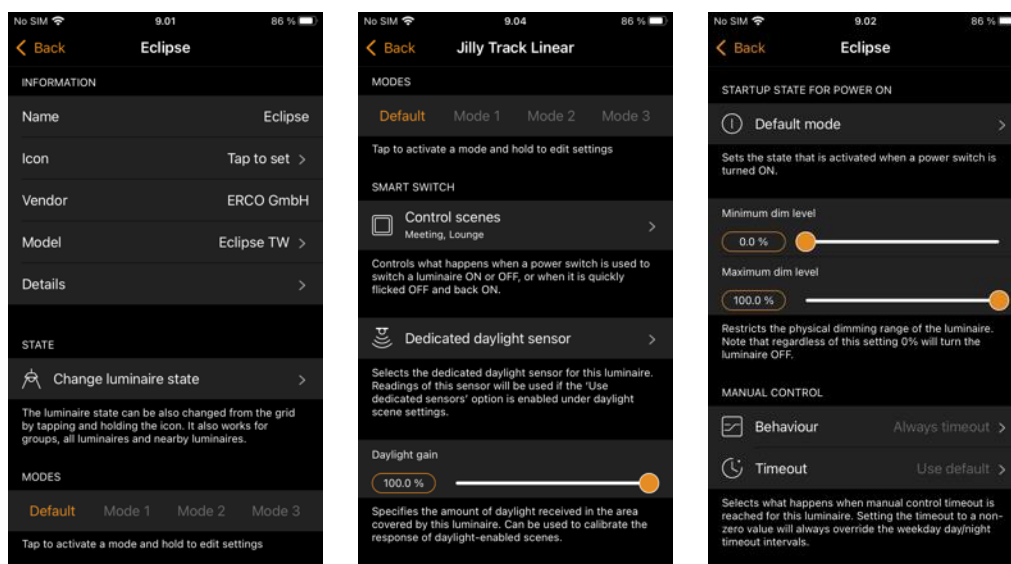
No SIM 9.01 86 %

Back Eclipse

INFORMATION

Name Eclipse

Icon Tap to set

Vendor ERCO GmbH

Model Eclipse TW

Details

STATE

Change luminaire state

The luminaire state can be also changed from the grid by tapping and holding the icon. It also works for groups, all luminaires and nearby luminaires.

MODES

Default Mode 1 Mode 2 Mode 3

Tap to activate a mode and hold to edit settings

No SIM 9.04 86 %

Back Jilly Track Linear

MODES

Default Mode 1 Mode 2 Mode 3

Tap to activate a mode and hold to edit settings

SMART SWITCH

Control scenes
Meeting, Lounge

Controls what happens when a power switch is used to switch a luminaire ON or OFF, or when it is quickly flicked OFF and back ON.

Dedicated daylight sensor

Selects the dedicated daylight sensor for this luminaire. Readings of this sensor will be used if the 'Use dedicated sensors' option is enabled under daylight scene settings.

Daylight gain

100.0 %

Specifies the amount of daylight received in the area covered by this luminaire. Can be used to calibrate the response of daylight-enabled scenes.

No SIM 9.02 86 %

Back Eclipse

STARTUP STATE FOR POWER ON

Default mode

Sets the state that is activated when a power switch is turned ON.

Minimum dim level

0.0 %

Maximum dim level

100.0 %

Restricts the physical dimming range of the luminaire. Note that regardless of this setting 0% will turn the luminaire OFF.

MANUAL CONTROL

Behaviour Always timeout

Timeout Use default

Selects what happens when manual control timeout is reached for this luminaire. Setting the timeout to a non-zero value will always override the weekday day/night timeout intervals.